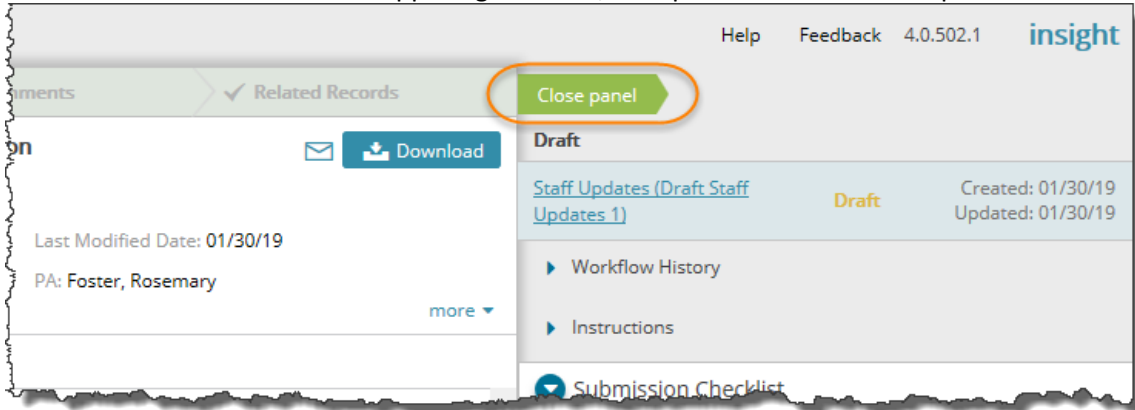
Help Feedback 4.0.502.1 insight

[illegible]nments ✓ Related Records

Close panel

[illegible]on

Download

Last Modified Date: 01/30/19

PA: Foster, Rosemary

more

Draft

Staff Updates (Draft Staff Updates 1) Draft Created: 01/30/19 Updated: 01/30/19

Workflow History

Instructions

Submission Checklist